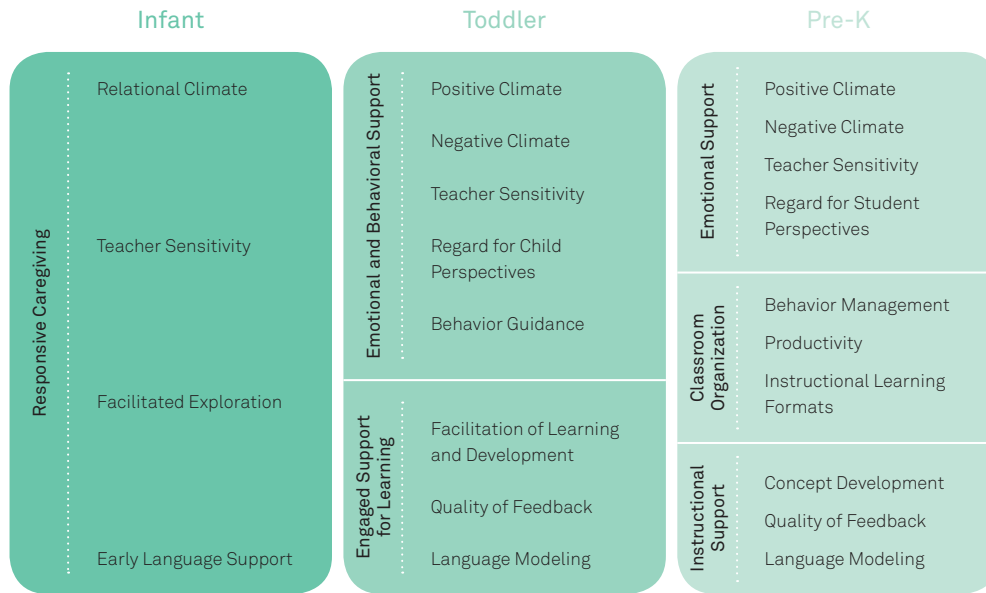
Infant

Responsive Caregiving

Relational Climate

Teacher Sensitivity

Facilitated Exploration

Early Language Support

Toddler

Emotional and Behavioral Support

Positive Climate

Negative Climate

Teacher Sensitivity

Regard for Child Perspectives

Behavior Guidance

Engaged Support for Learning

Facilitation of Learning and Development

Quality of Feedback

Language Modeling

Pre-K

Emotional Support

Positive Climate

Negative Climate

Teacher Sensitivity

Regard for Student Perspectives

Classroom Organization

Behavior Management

Productivity

Instructional Learning Formats

Instructional Support

Concept Development

Quality of Feedback

Language Modeling